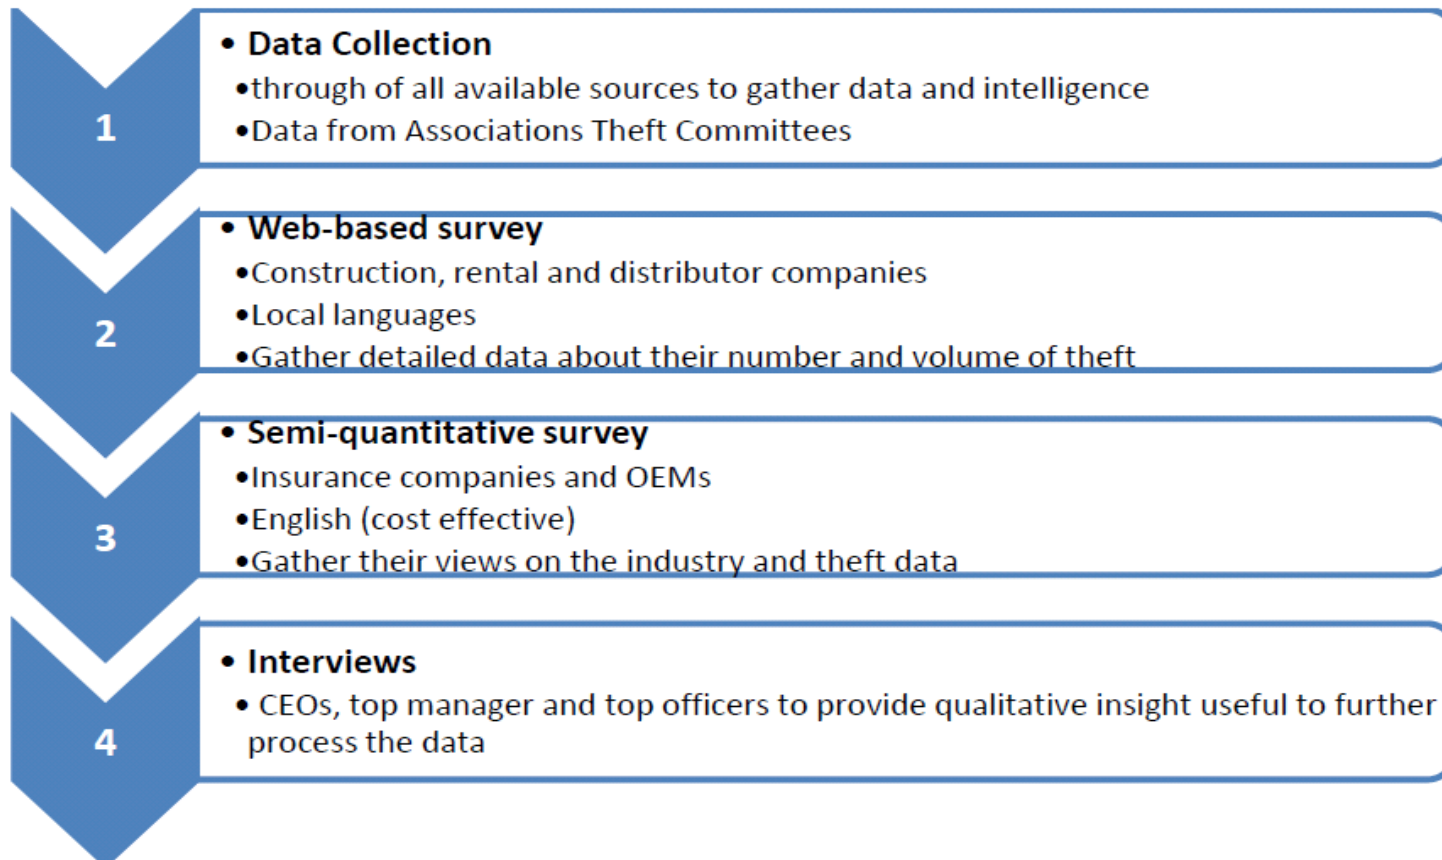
1

• Data Collection

•through of all available sources to gather data and intelligence

•Data from Associations Theft Committees

2

• Web-based survey

•Construction, rental and distributor companies

•Local languages

•Gather detailed data about their number and volume of theft

3

• Semi-quantitative survey

•Insurance companies and OEMs

•English (cost effective)

•Gather their views on the industry and theft data

4

• Interviews

• CEOs, top manager and top officers to provide qualitative insight useful to further process the data